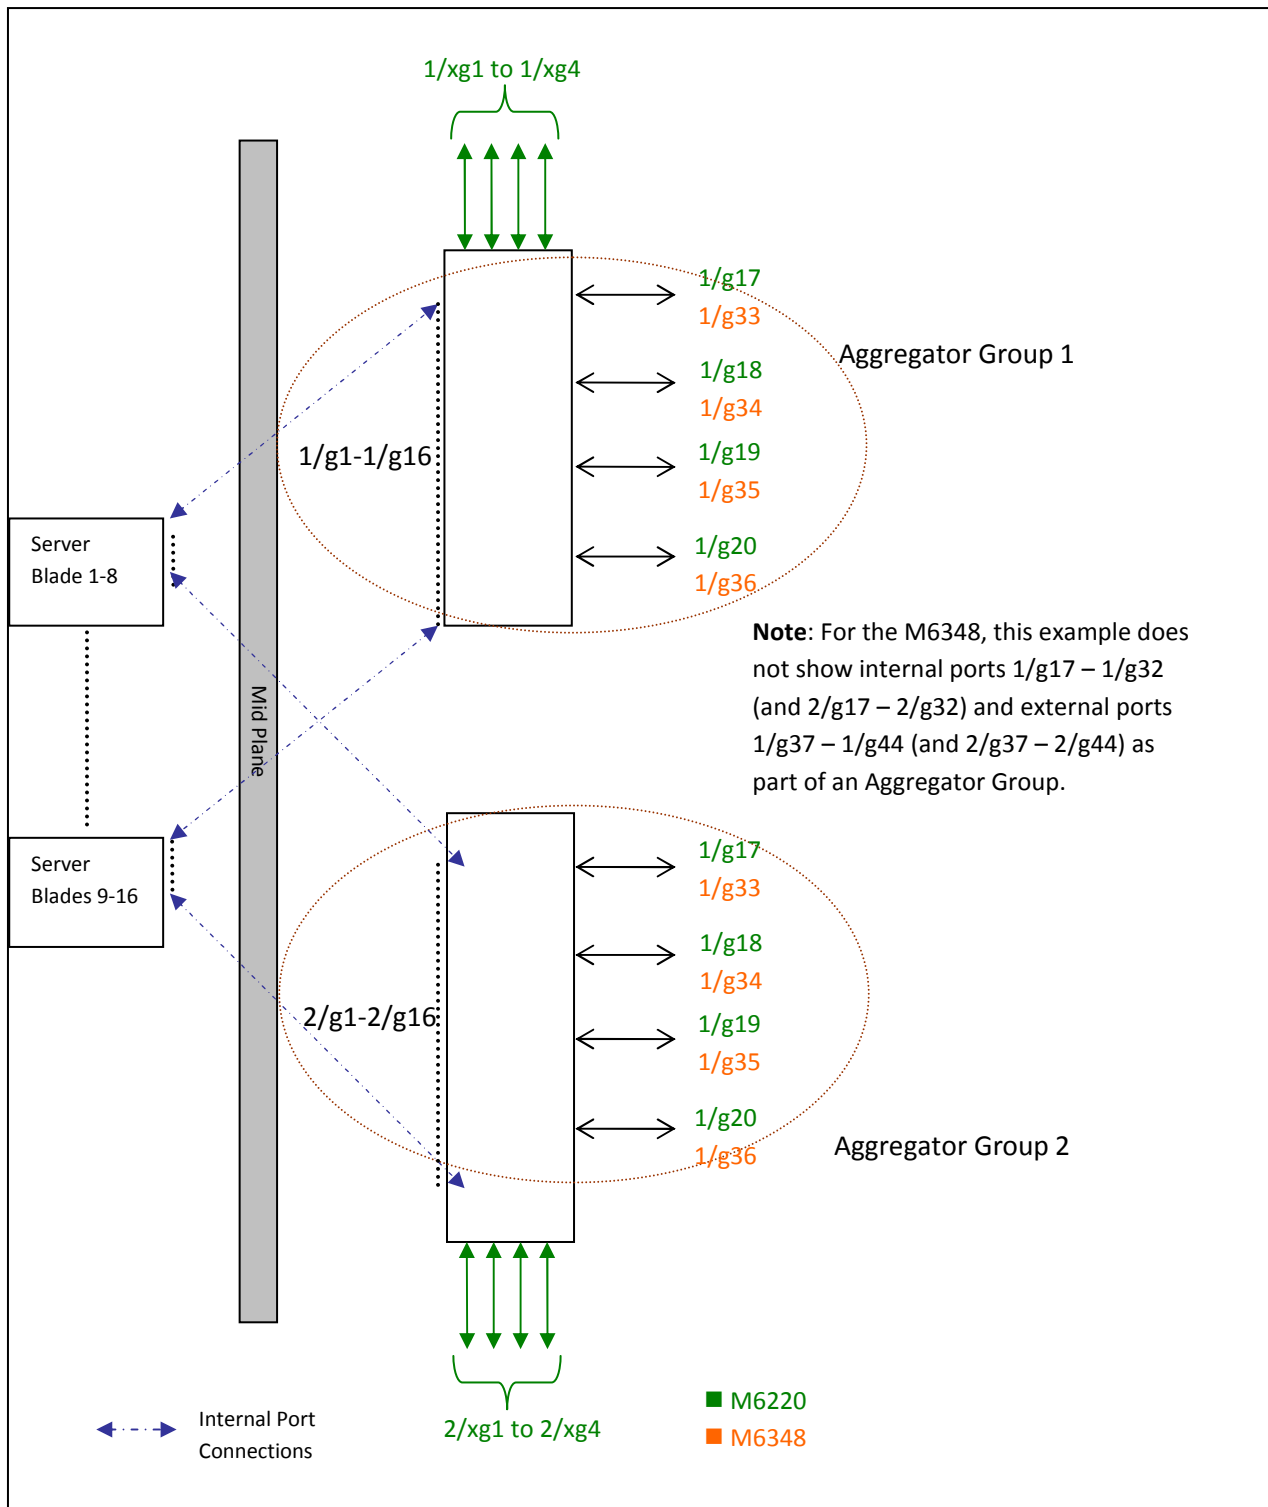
1/xg1 to 1/xg4

1/g17
1/g33

Aggregator Group 1

1/g18
1/g34

1/g1-1/g16

1/g19
1/g35

Server Blade 1-8

1/g20
1/g36

**Note**: For the M6348, this example does not show internal ports 1/g17 – 1/g32 (and 2/g17 – 2/g32) and external ports 1/g37 – 1/g44 (and 2/g37 – 2/g44) as part of an Aggregator Group.

Mid Plane

Server Blades 9-16

1/g17
1/g33

1/g18
1/g34

2/g1-2/g16

1/g19
1/g35

1/g20
1/g36

Aggregator Group 2

Internal Port Connections

2/xg1 to 2/xg4

M6220
M6348